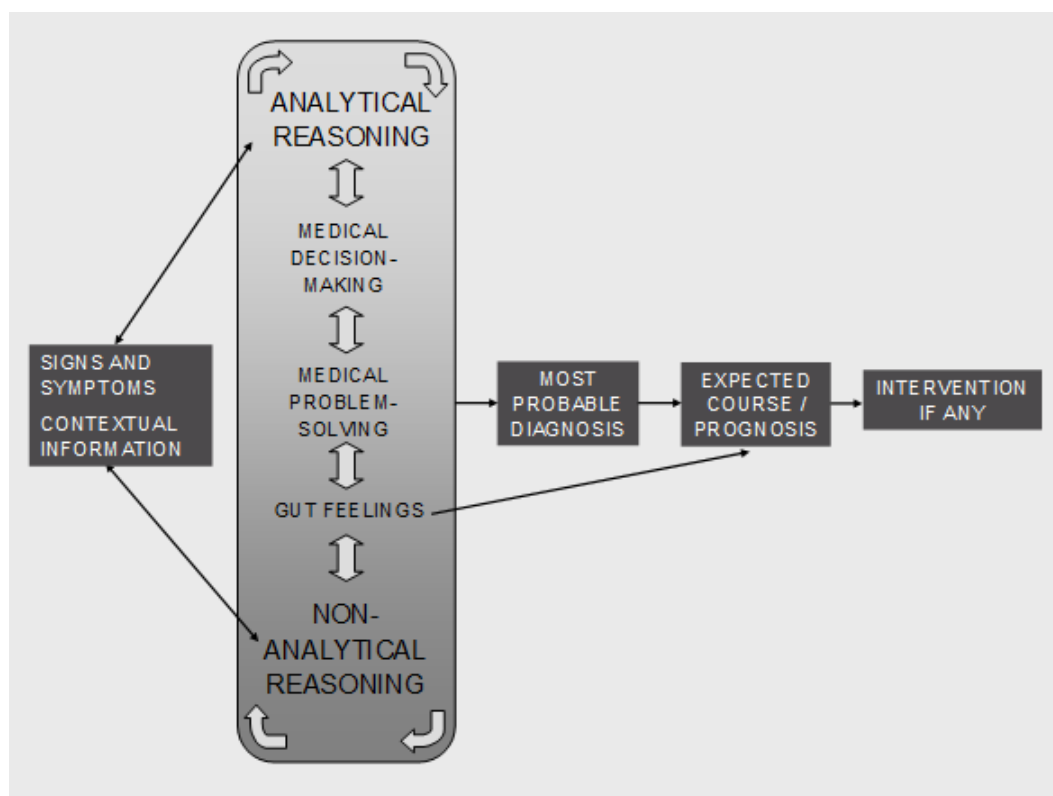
SIGNS AND SYMPTOMS
CONTEXTUAL INFORMATION

ANALYTICAL REASONING

MEDICAL DECISION-MAKING

MEDICAL PROBLEM-SOLVING

GUT FEELINGS

NON-ANALYTICAL REASONING

MOST PROBABLE DIAGNOSIS

EXPECTED COURSE / PROGNOSIS

INTERVENTION IF ANY